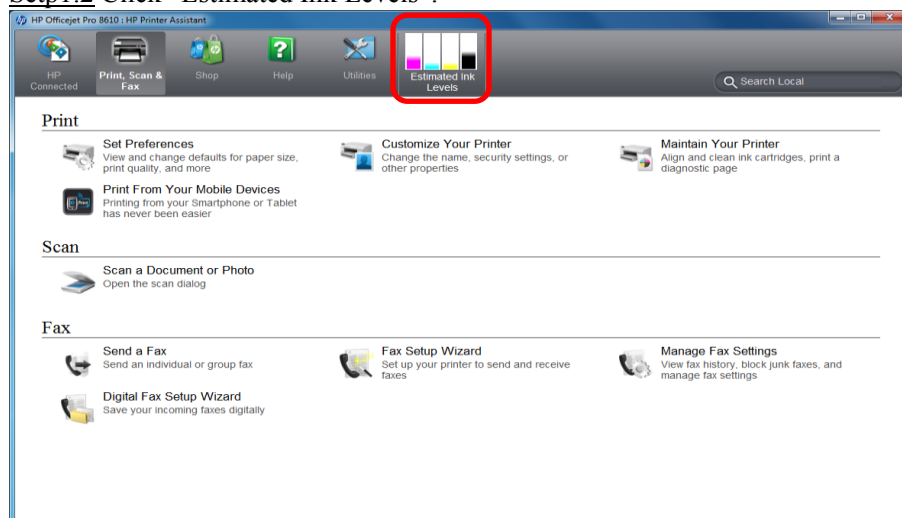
Step1.2 Click "Estimated Ink Levels".

HP Officejet Pro 8610 : HP Printer Assistant

HP Connected
Print, Scan & Fax
Shop
Help
Utilities
Estimated Ink Levels

Search Local

Print

Set Preferences
View and change defaults for paper size, print quality, and more

Customize Your Printer
Change the name, security settings, or other properties

Maintain Your Printer
Align and clean ink cartridges, print a diagnostic page

Print From Your Mobile Devices
Printing from your Smartphone or Tablet has never been easier

Scan

Scan a Document or Photo
Open the scan dialog

Fax

Send a Fax
Send an individual or group fax

Fax Setup Wizard
Set up your printer to send and receive faxes

Manage Fax Settings
View fax history, block junk faxes, and manage fax settings

Digital Fax Setup Wizard
Save your incoming faxes digitally